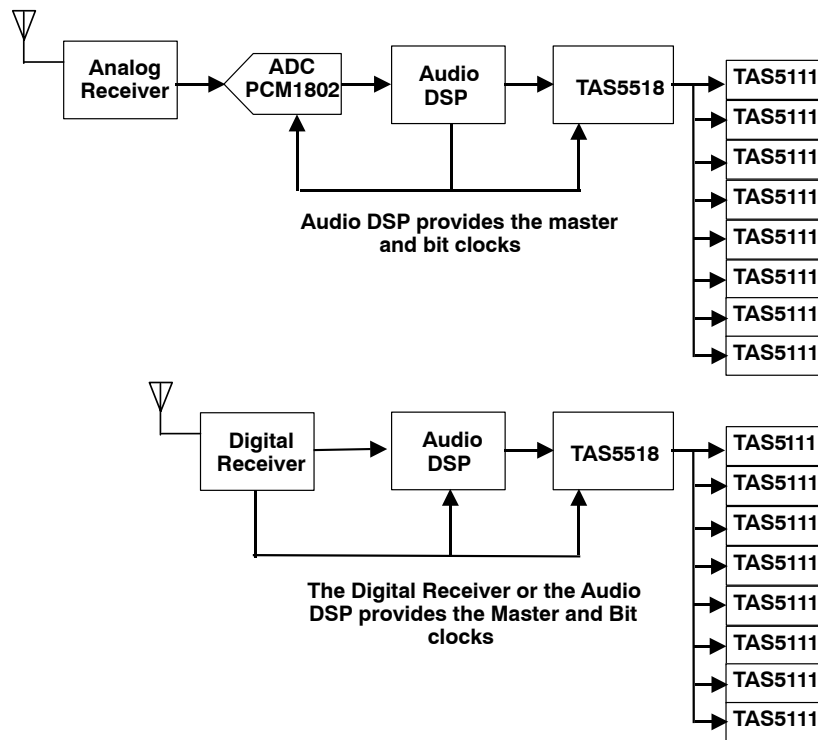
Analog Receiver

ADC PCM1802

Audio DSP

TAS5518

TAS5111
TAS5111
TAS5111
TAS5111
TAS5111
TAS5111
TAS5111
TAS5111

Audio DSP provides the master and bit clocks

Digital Receiver

Audio DSP

TAS5518

TAS5111
TAS5111
TAS5111
TAS5111
TAS5111
TAS5111
TAS5111
TAS5111

The Digital Receiver or the Audio DSP provides the Master and Bit clocks